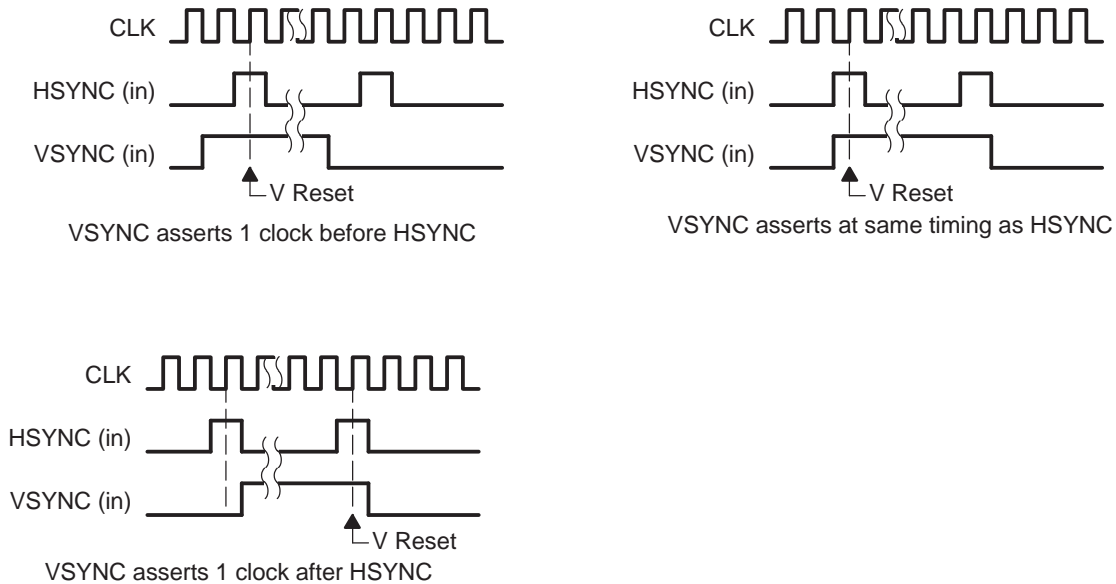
CLK

HSYNC (in)

VSYNC (in)

V Reset

VSYNC asserts 1 clock before HSYNC

CLK

HSYNC (in)

VSYNC (in)

V Reset

VSYNC asserts at same timing as HSYNC

CLK

HSYNC (in)

VSYNC (in)

V Reset

VSYNC asserts 1 clock after HSYNC